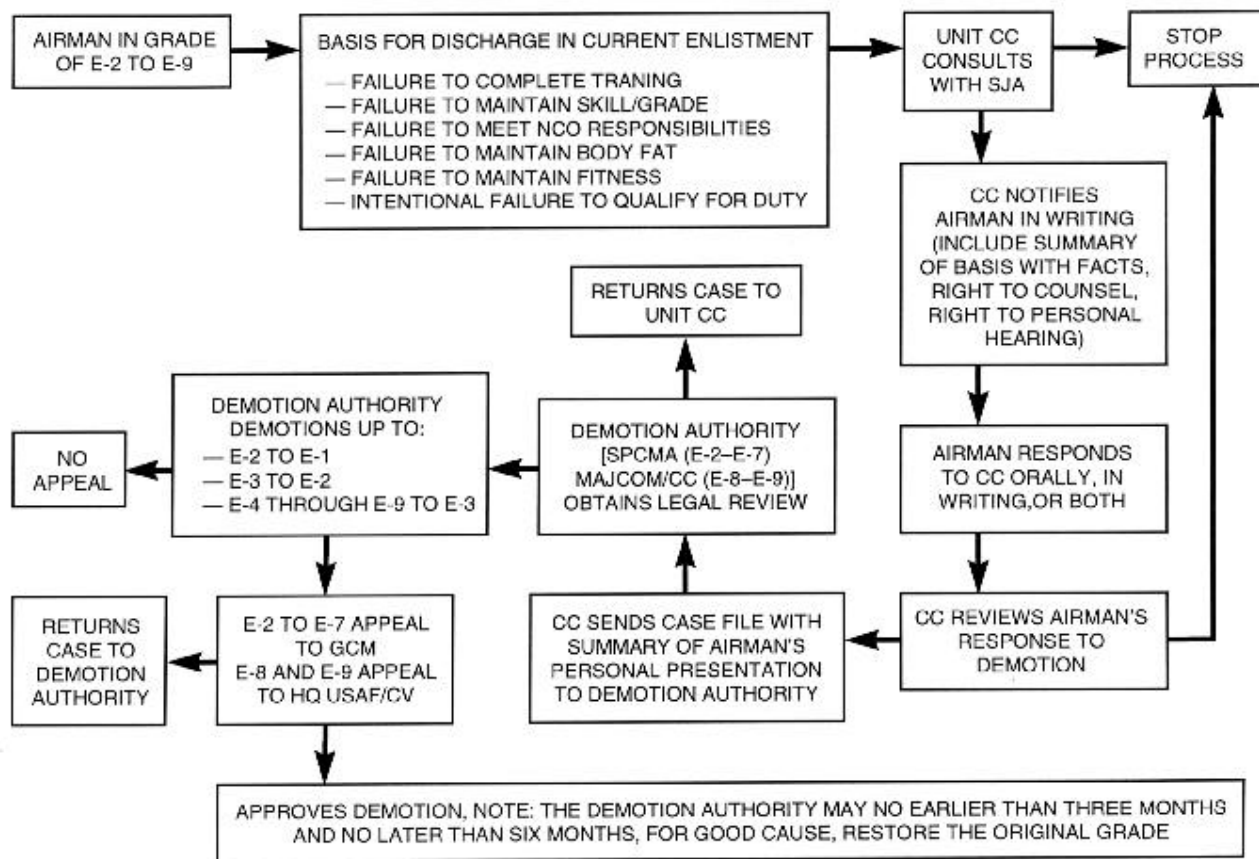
AIRMAN IN GRADE OF E-2 TO E-9

BASIS FOR DISCHARGE IN CURRENT ENLISTMENT
— FAILURE TO COMPLETE TRANING
— FAILURE TO MAINTAIN SKILL/GRADE
— FAILURE TO MEET NCO RESPONSIBILITIES
— FAILURE TO MAINTAIN BODY FAT
— FAILURE TO MAINTAIN FITNESS
— INTENTIONAL FAILURE TO QUALIFY FOR DUTY

UNIT CC CONSULTS WITH SJA

STOP PROCESS

CC NOTIFIES AIRMAN IN WRITING (INCLUDE SUMMARY OF BASIS WITH FACTS, RIGHT TO COUNSEL, RIGHT TO PERSONAL HEARING)

AIRMAN RESPONDS TO CC ORALLY, IN WRITING,OR BOTH

CC REVIEWS AIRMAN'S RESPONSE TO DEMOTION

CC SENDS CASE FILE WITH SUMMARY OF AIRMAN'S PERSONAL PRESENTATION TO DEMOTION AUTHORITY

DEMOTION AUTHORITY [SPCMA (E-2–E-7) MAJCOM/CC (E-8–E-9)] OBTAINS LEGAL REVIEW

RETURNS CASE TO UNIT CC

DEMOTION AUTHORITY DEMOTIONS UP TO:
— E-2 TO E-1
— E-3 TO E-2
— E-4 THROUGH E-9 TO E-3

NO APPEAL

E-2 TO E-7 APPEAL TO GCM
E-8 AND E-9 APPEAL TO HQ USAF/CV

RETURNS CASE TO DEMOTION AUTHORITY

APPROVES DEMOTION, NOTE: THE DEMOTION AUTHORITY MAY NO EARLIER THAN THREE MONTHS AND NO LATER THAN SIX MONTHS, FOR GOOD CAUSE, RESTORE THE ORIGINAL GRADE